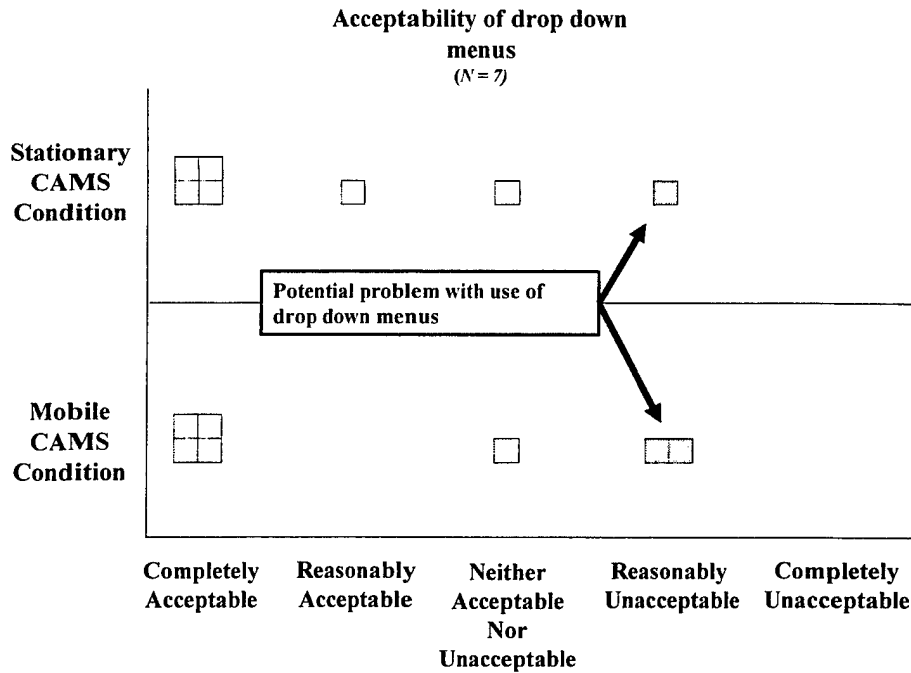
Acceptability of drop down menus
($N = 7$)

Stationary CAMS Condition

Potential problem with use of drop down menus

Mobile CAMS Condition

Completely Acceptable

Reasonably Acceptable

Neither Acceptable Nor Unacceptable

Reasonably Unacceptable

Completely Unacceptable